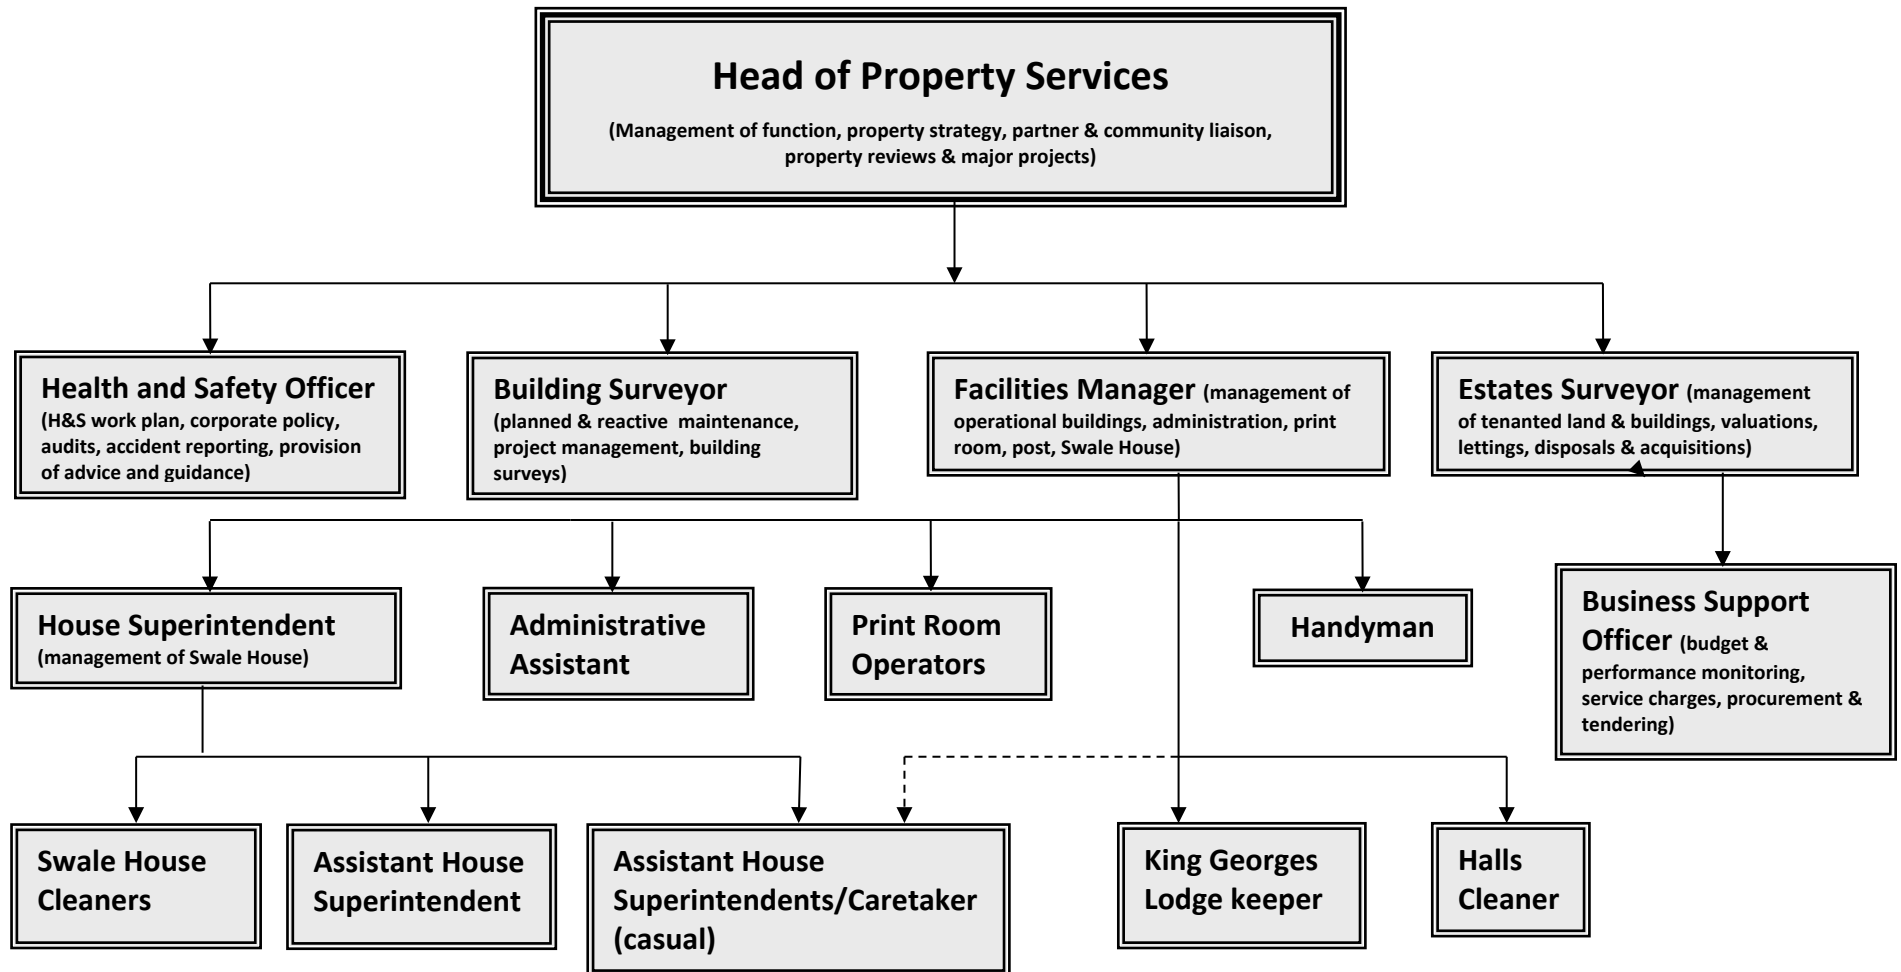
Head of Property Services
(Management of function, property strategy, partner & community liaison, property reviews & major projects)

Health and Safety Officer
(H&S work plan, corporate policy, audits, accident reporting, provision of advice and guidance)

Building Surveyor
(planned & reactive maintenance, project management, building surveys)

Facilities Manager (management of operational buildings, administration, print room, post, Swale House)

Estates Surveyor (management of tenanted land & buildings, valuations, lettings, disposals & acquisitions)

House Superintendent
(management of Swale House)

Administrative Assistant

Print Room Operators

Handyman

Business Support Officer (budget & performance monitoring, service charges, procurement & tendering)

Swale House Cleaners

Assistant House Superintendent

Assistant House Superintendents/Caretaker (casual)

King Georges Lodge keeper

Halls Cleaner